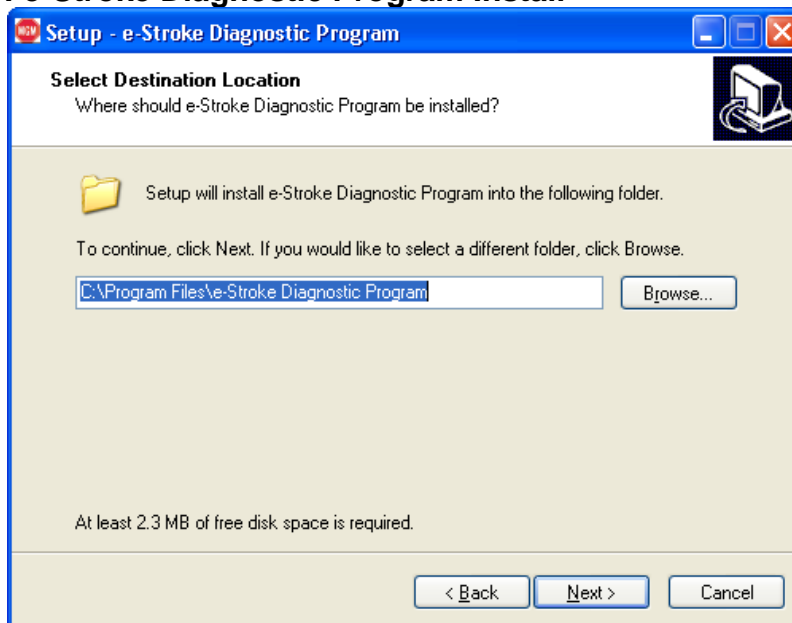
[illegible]-Stroke Diagnostic Program Install

Setup - e-Stroke Diagnostic Program

Select Destination Location
Where should e-Stroke Diagnostic Program be installed?

Setup will install e-Stroke Diagnostic Program into the following folder.

To continue, click Next. If you would like to select a different folder, click Browse.

C:\Program Files\e-Stroke Diagnostic Program

Browse...

At least 2.3 MB of free disk space is required.

< Back

Next >

Cancel